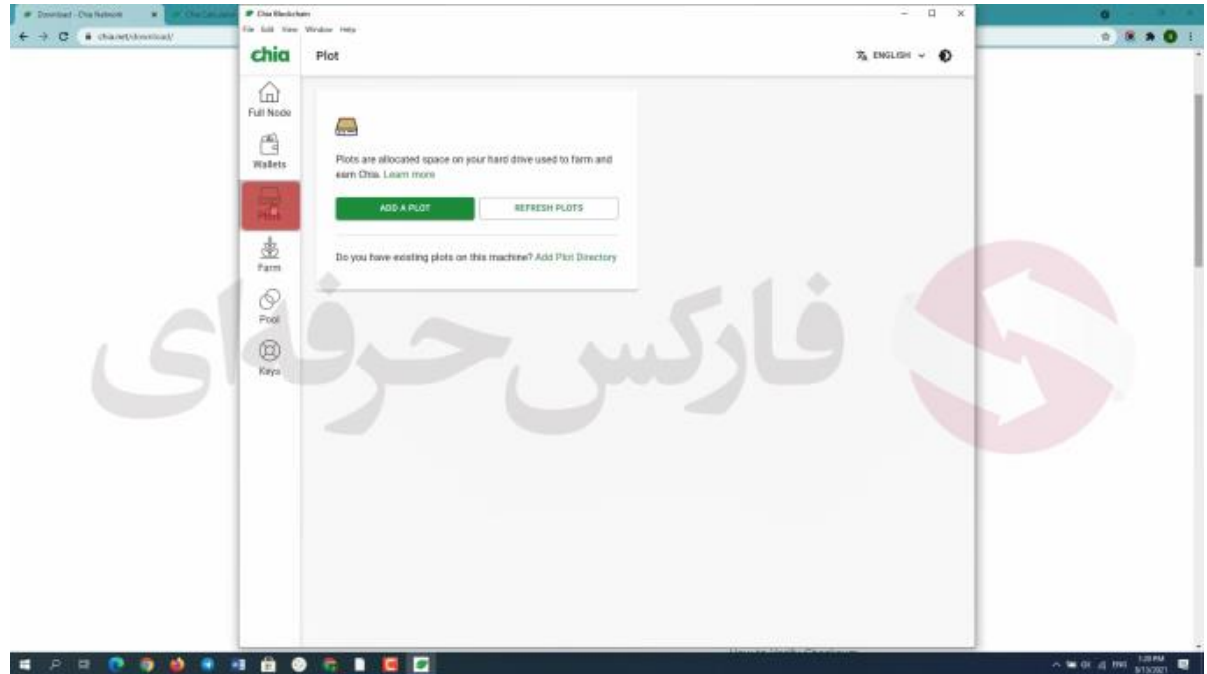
Download - Chia Network
chia.net/download/
Chia Blockchain
File Edit View Window Help
chia
Plot
ENGLISH
Full Node
Wallets
Plots
Farm
Pool
Keys
Plots are allocated space on your hard drive used to farm and earn Chia. Learn more
ADD A PLOT
REFRESH PLOTS
Do you have existing plots on this machine? Add Plot Directory
فارکس حرفه ای
1:20 PM
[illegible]